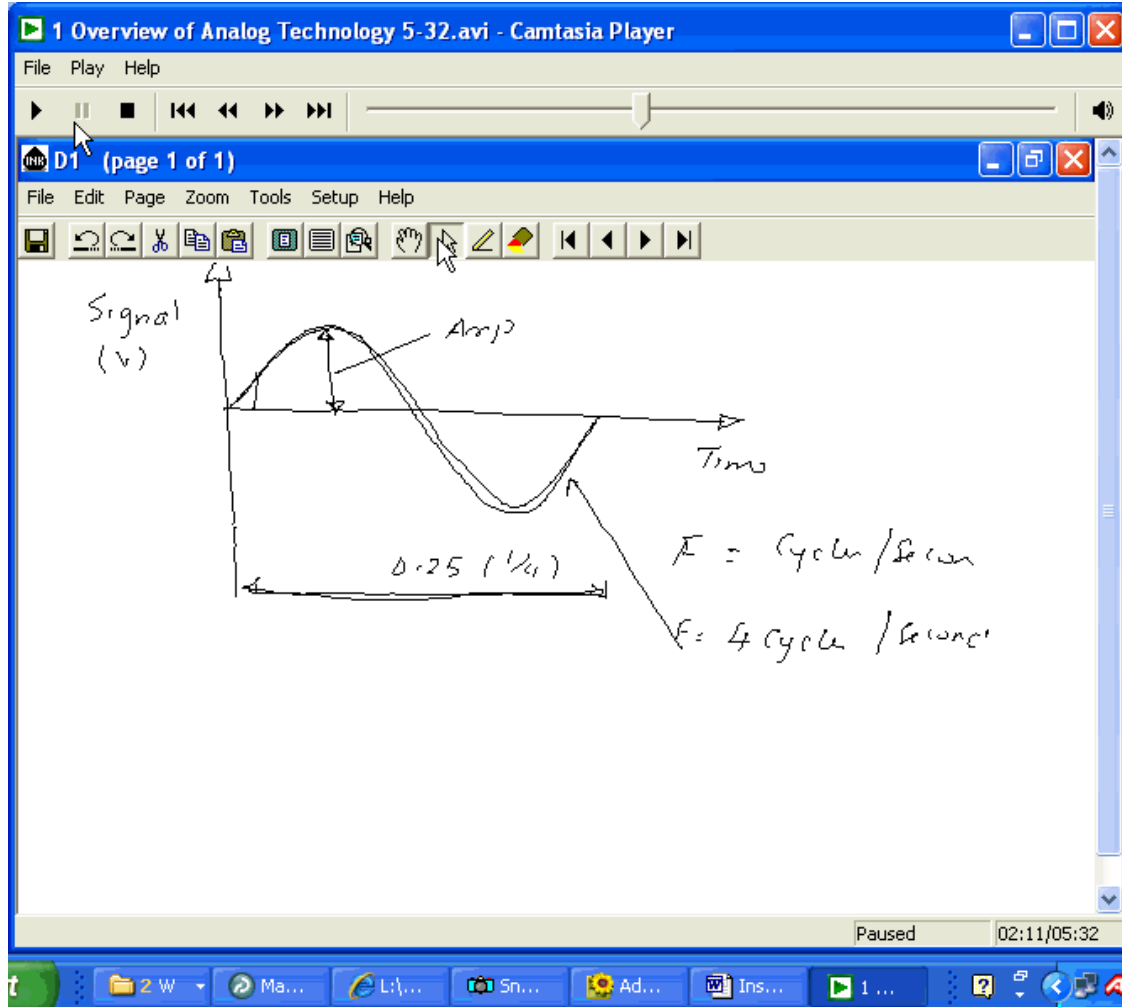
1 Overview of Analog Technology 5-32.avi - Camtasia Player

File Play Help

D1 (page 1 of 1)

File Edit Page Zoom Tools Setup Help

Signal
(v)

Amp

Time

0.25 ($\frac{1}{4}$)

F = Cycle/Second

F = 4 Cycle / Second

Paused 02:11/05:32

2 W Ma... L:\... Sn... Ad... Ins... 1 ...